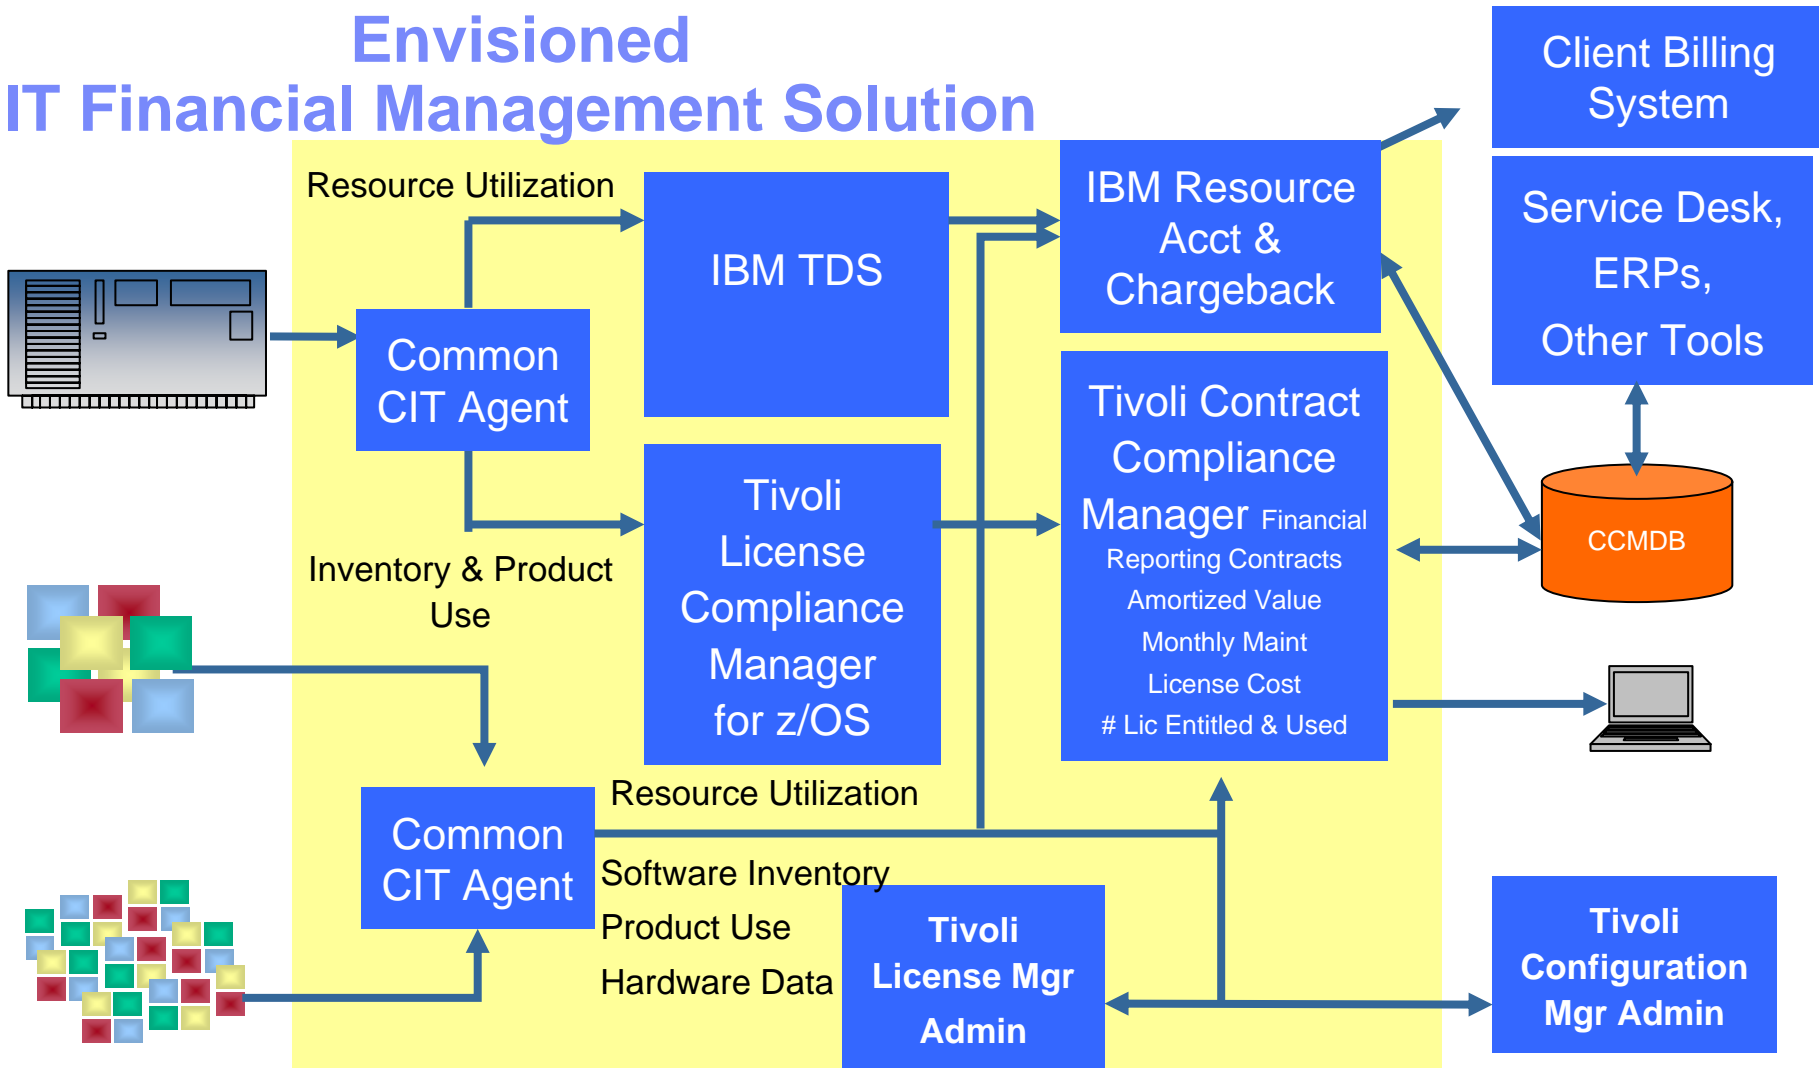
Envisioned
IT Financial Management Solution

Client Billing System

Service Desk, ERPs, Other Tools

Resource Utilization

IBM TDS

IBM Resource Acct & Chargeback

Common CIT Agent

Tivoli License Compliance Manager for z/OS

Tivoli Contract Compliance Manager Financial Reporting Contracts Amortized Value Monthly Maint License Cost # Lic Entitled & Used

CCMDB

Inventory & Product Use

Resource Utilization

Common CIT Agent

Software Inventory

Product Use

Hardware Data

Tivoli License Mgr Admin

Tivoli Configuration Mgr Admin